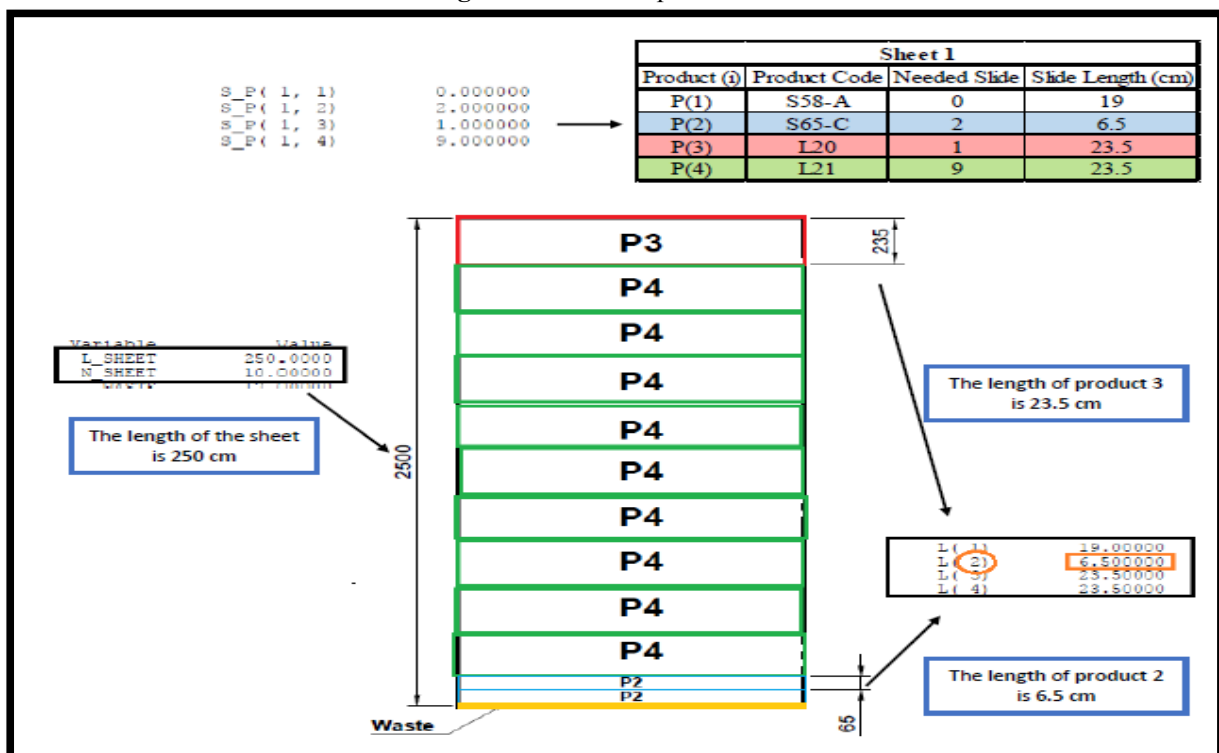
S_P( 1, 1) 0.000000
S_P( 1, 2) 2.000000
S_P( 1, 3) 1.000000
S_P( 1, 4) 9.000000

| Sheet 1 | | | |
|---|---|---|---|
| Product (i) | Product Code | Needed Slide | Slide Length (cm) |
| P(1) | S58-A | 0 | 19 |
| P(2) | S65-C | 2 | 6.5 |
| P(3) | L20 | 1 | 23.5 |
| P(4) | L21 | 9 | 23.5 |

P3
235
P4
P4
P4
P4
P4
P4
P4
P4
P4
P2
P2
2500
65
Waste

Variable Value
L_SHEET 250.0000
N_SHEET 10.00000
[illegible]

The length of the sheet is 250 cm

The length of product 3 is 23.5 cm

L( 1) 19.00000
L( 2) 6.500000
L( 3) 23.50000
L( 4) 23.50000

The length of product 2 is 6.5 cm